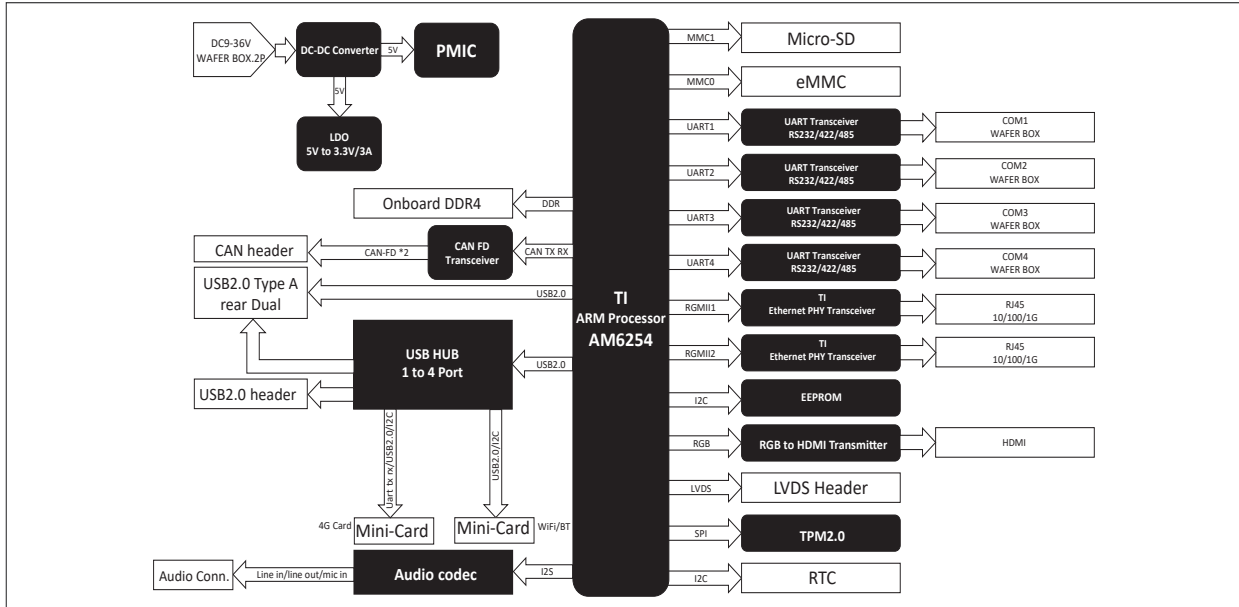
DC9-36V
WAFER BOX.2P

DC-DC Converter

5V

PMIC

5V

LDO
5V to 3.3V/3A

Onboard DDR4

DDR

CAN header

CAN-FD *2

CAN FD
Transceiver

CAN TX RX

USB2.0 Type A
rear Dual

USB2.0

USB HUB
1 to 4 Port

USB2.0

USB2.0 header

Uart tx rx/USB2.0/I2C

USB2.0/I2C

4G Card

Mini-Card

Mini-Card

WiFi/BT

Audio Conn.

Line in/line out/mic in

Audio codec

I2S

TI
ARM Processor
AM6254

MMC1

Micro-SD

MMC0

eMMC

UART1

UART Transceiver
RS232/422/485

COM1
WAFER BOX

UART2

UART Transceiver
RS232/422/485

COM2
WAFER BOX

UART3

UART Transceiver
RS232/422/485

COM3
WAFER BOX

UART4

UART Transceiver
RS232/422/485

COM4
WAFER BOX

RGMII1

TI
Ethernet PHY Transceiver

RJ45
10/100/1G

RGMII2

TI
Ethernet PHY Transceiver

RJ45
10/100/1G

I2C

EEPROM

RGB

RGB to HDMI Transmitter

HDMI

LVDS

LVDS Header

SPI

TPM2.0

I2C

RTC